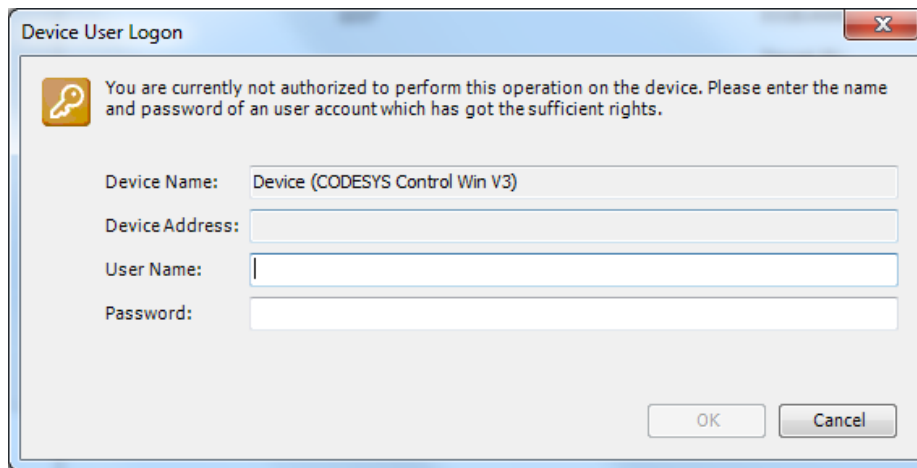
Device User Logon

You are currently not authorized to perform this operation on the device. Please enter the name and password of an user account which has got the sufficient rights.

Device Name: Device (CODESYS Control Win V3)

Device Address:

User Name:

Password:

OK Cancel